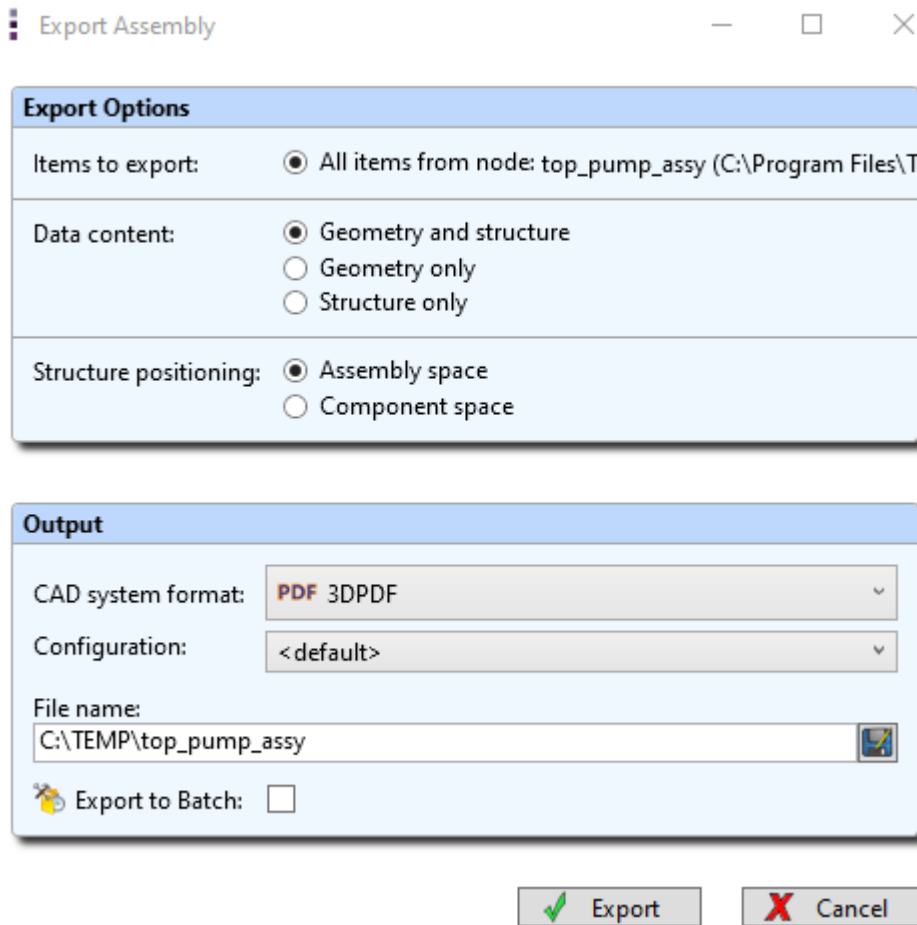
Export Assembly

Export Options

Items to export: All items from node: top_pump_assy (C:\Program Files\T

Data content: Geometry and structure
Geometry only
Structure only

Structure positioning: Assembly space
Component space

Output

CAD system format: PDF 3DPDF

Configuration: <default>

File name:
C:\TEMP\top_pump_assy

Export to Batch:

Export
Cancel